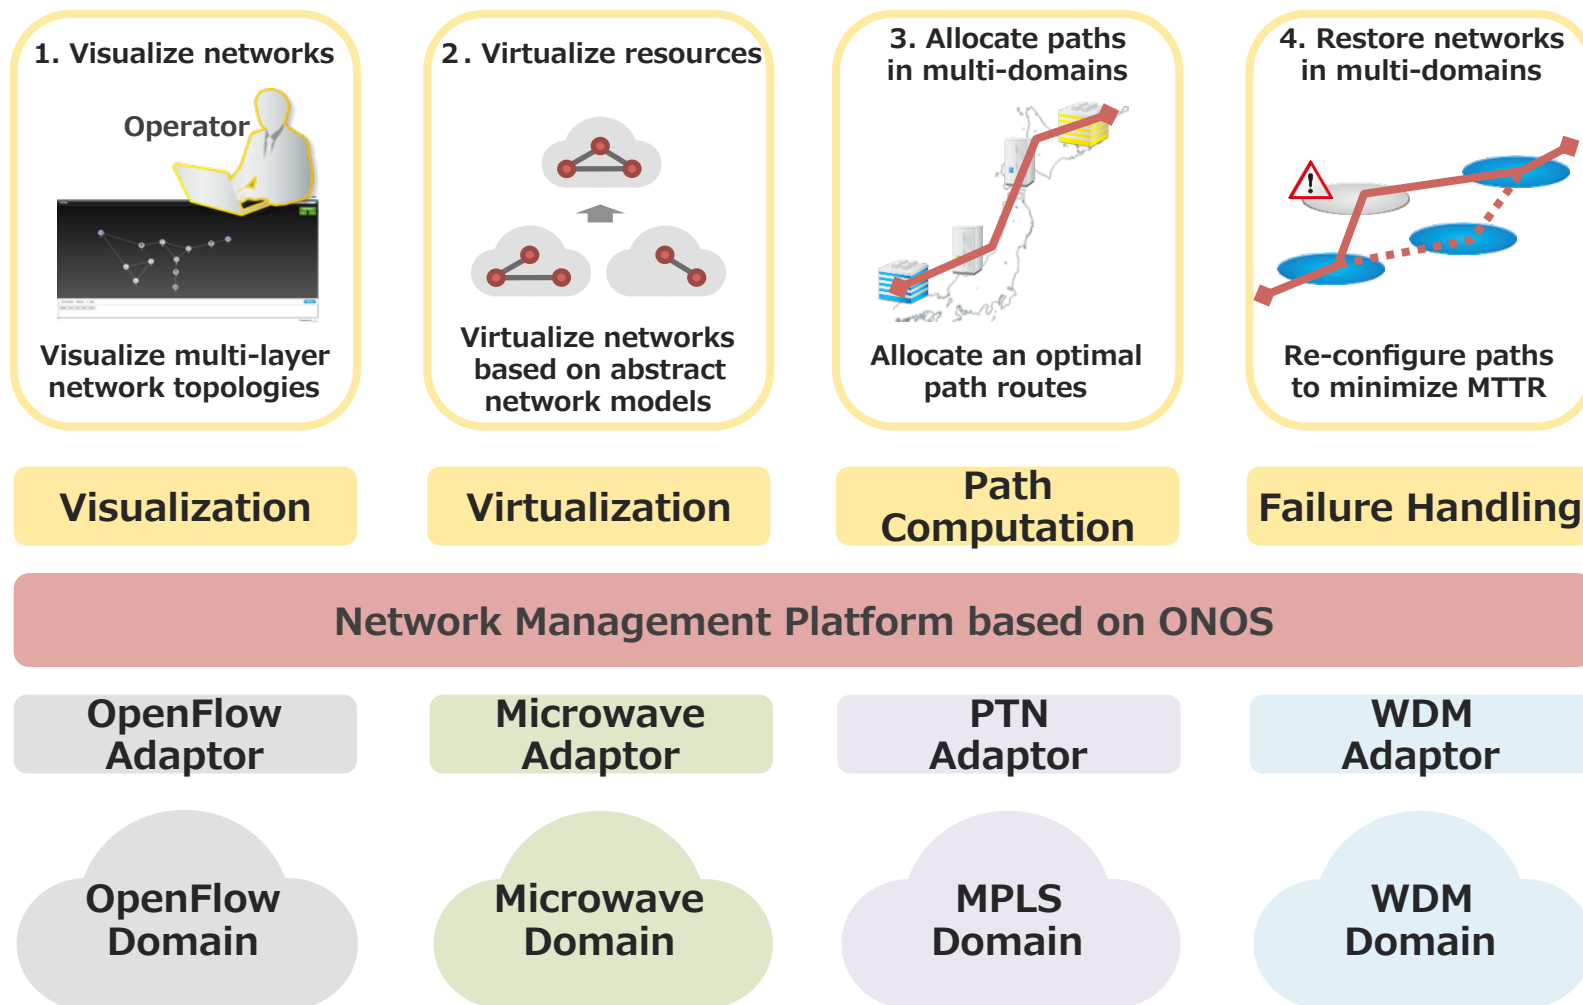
1. Visualize networks

Operator

Visualize multi-layer network topologies

2. Virtualize resources

Virtualize networks based on abstract network models

3. Allocate paths in multi-domains

Allocate an optimal path routes

4. Restore networks in multi-domains

Re-configure paths to minimize MTTR

Visualization

Virtualization

Path Computation

Failure Handling

Network Management Platform based on ONOS

OpenFlow Adaptor

Microwave Adaptor

PTN Adaptor

WDM Adaptor

OpenFlow Domain

Microwave Domain

MPLS Domain

WDM Domain